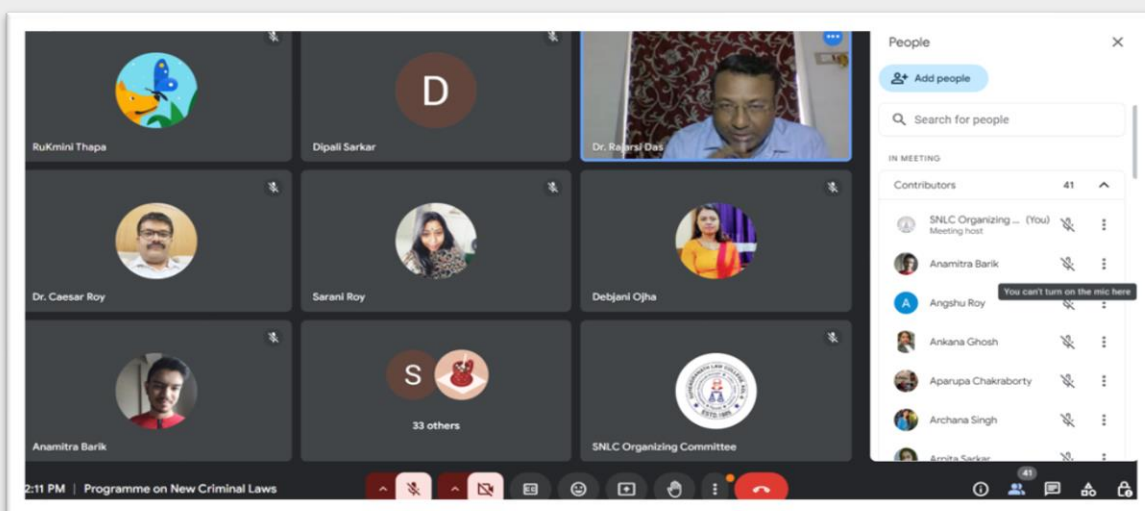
RuKmini Thapa

D
Dipali Sarkar

Dr. Rajarsi Das

Dr. Caesar Roy

Sarani Roy

Debjani Ojha

Anamitra Barik

S
33 others

SNLC Organizing Committee

People

Add people

Search for people

IN MEETING

Contributors 41

SNLC Organizing ... (You)
Meeting host

Anamitra Barik

You can't turn on the mic here

A
Angshu Roy

Ankana Ghosh

Aparupa Chakraborty

Archana Singh

Arpita Sarkar

2:11 PM | Programme on New Criminal Laws

41